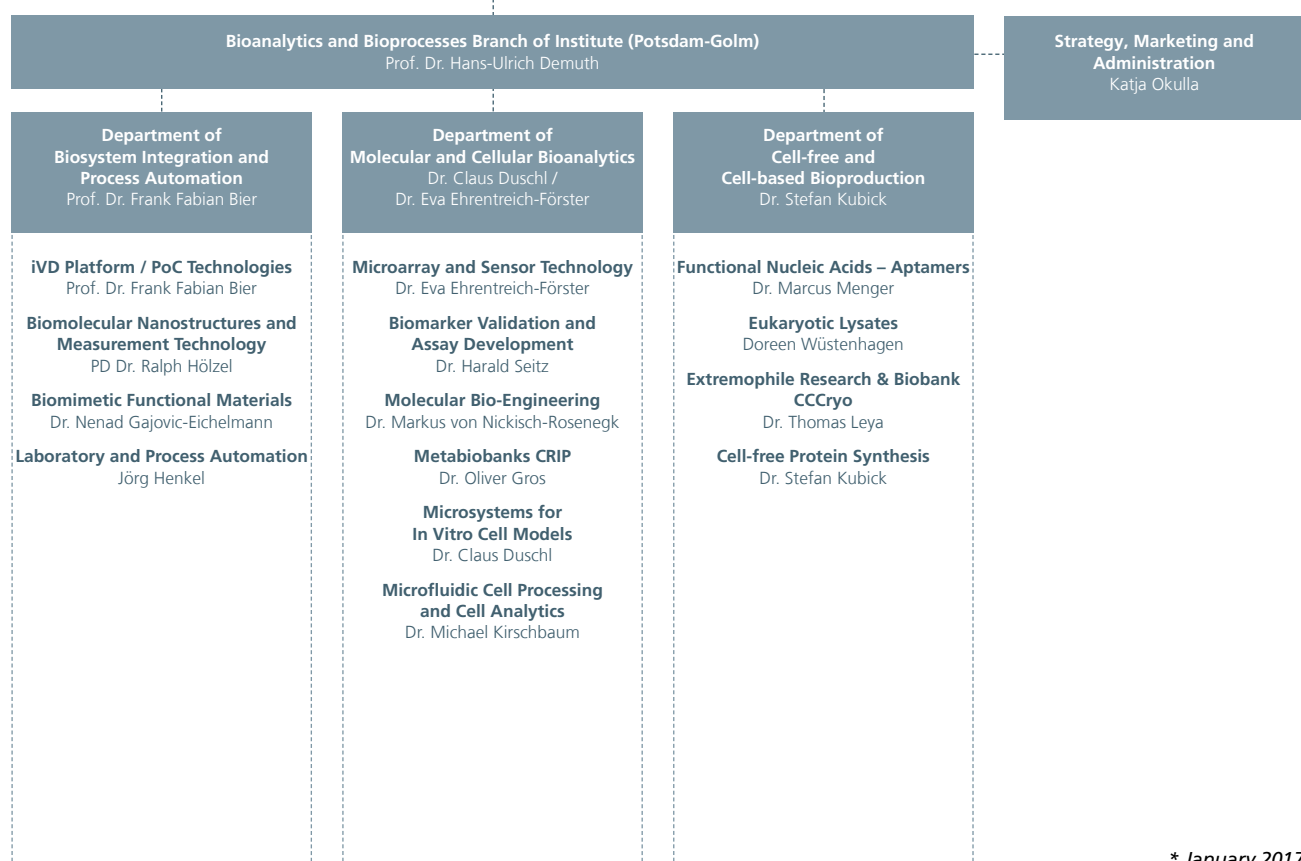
Bioanalytics and Bioprocesses Branch of Institute (Potsdam-Golm)
Prof. Dr. Hans-Ulrich Demuth

Strategy, Marketing and Administration
Katja Okulla

Department of Biosystem Integration and Process Automation
Prof. Dr. Frank Fabian Bier

iVD Platform / PoC Technologies
Prof. Dr. Frank Fabian Bier

Biomolecular Nanostructures and Measurement Technology
PD Dr. Ralph Hölzel

Biomimetic Functional Materials
Dr. Nenad Gajovic-Eichelmann

Laboratory and Process Automation
Jörg Henkel

Department of Molecular and Cellular Bioanalytics
Dr. Claus Duschl / Dr. Eva Ehrentreich-Förster

Microarray and Sensor Technology
Dr. Eva Ehrentreich-Förster

Biomarker Validation and Assay Development
Dr. Harald Seitz

Molecular Bio-Engineering
Dr. Markus von Nickisch-Rosenegk

Metabiobanks CRIP
Dr. Oliver Gros

Microsystems for In Vitro Cell Models
Dr. Claus Duschl

Microfluidic Cell Processing and Cell Analytics
Dr. Michael Kirschbaum

Department of Cell-free and Cell-based Bioproduction
Dr. Stefan Kubick

Functional Nucleic Acids – Aptamers
Dr. Marcus Menger

Eukaryotic Lysates
Doreen Wüstenhagen

Extremophile Research & Biobank CCCryo
Dr. Thomas Leya

Cell-free Protein Synthesis
Dr. Stefan Kubick

* January 2017